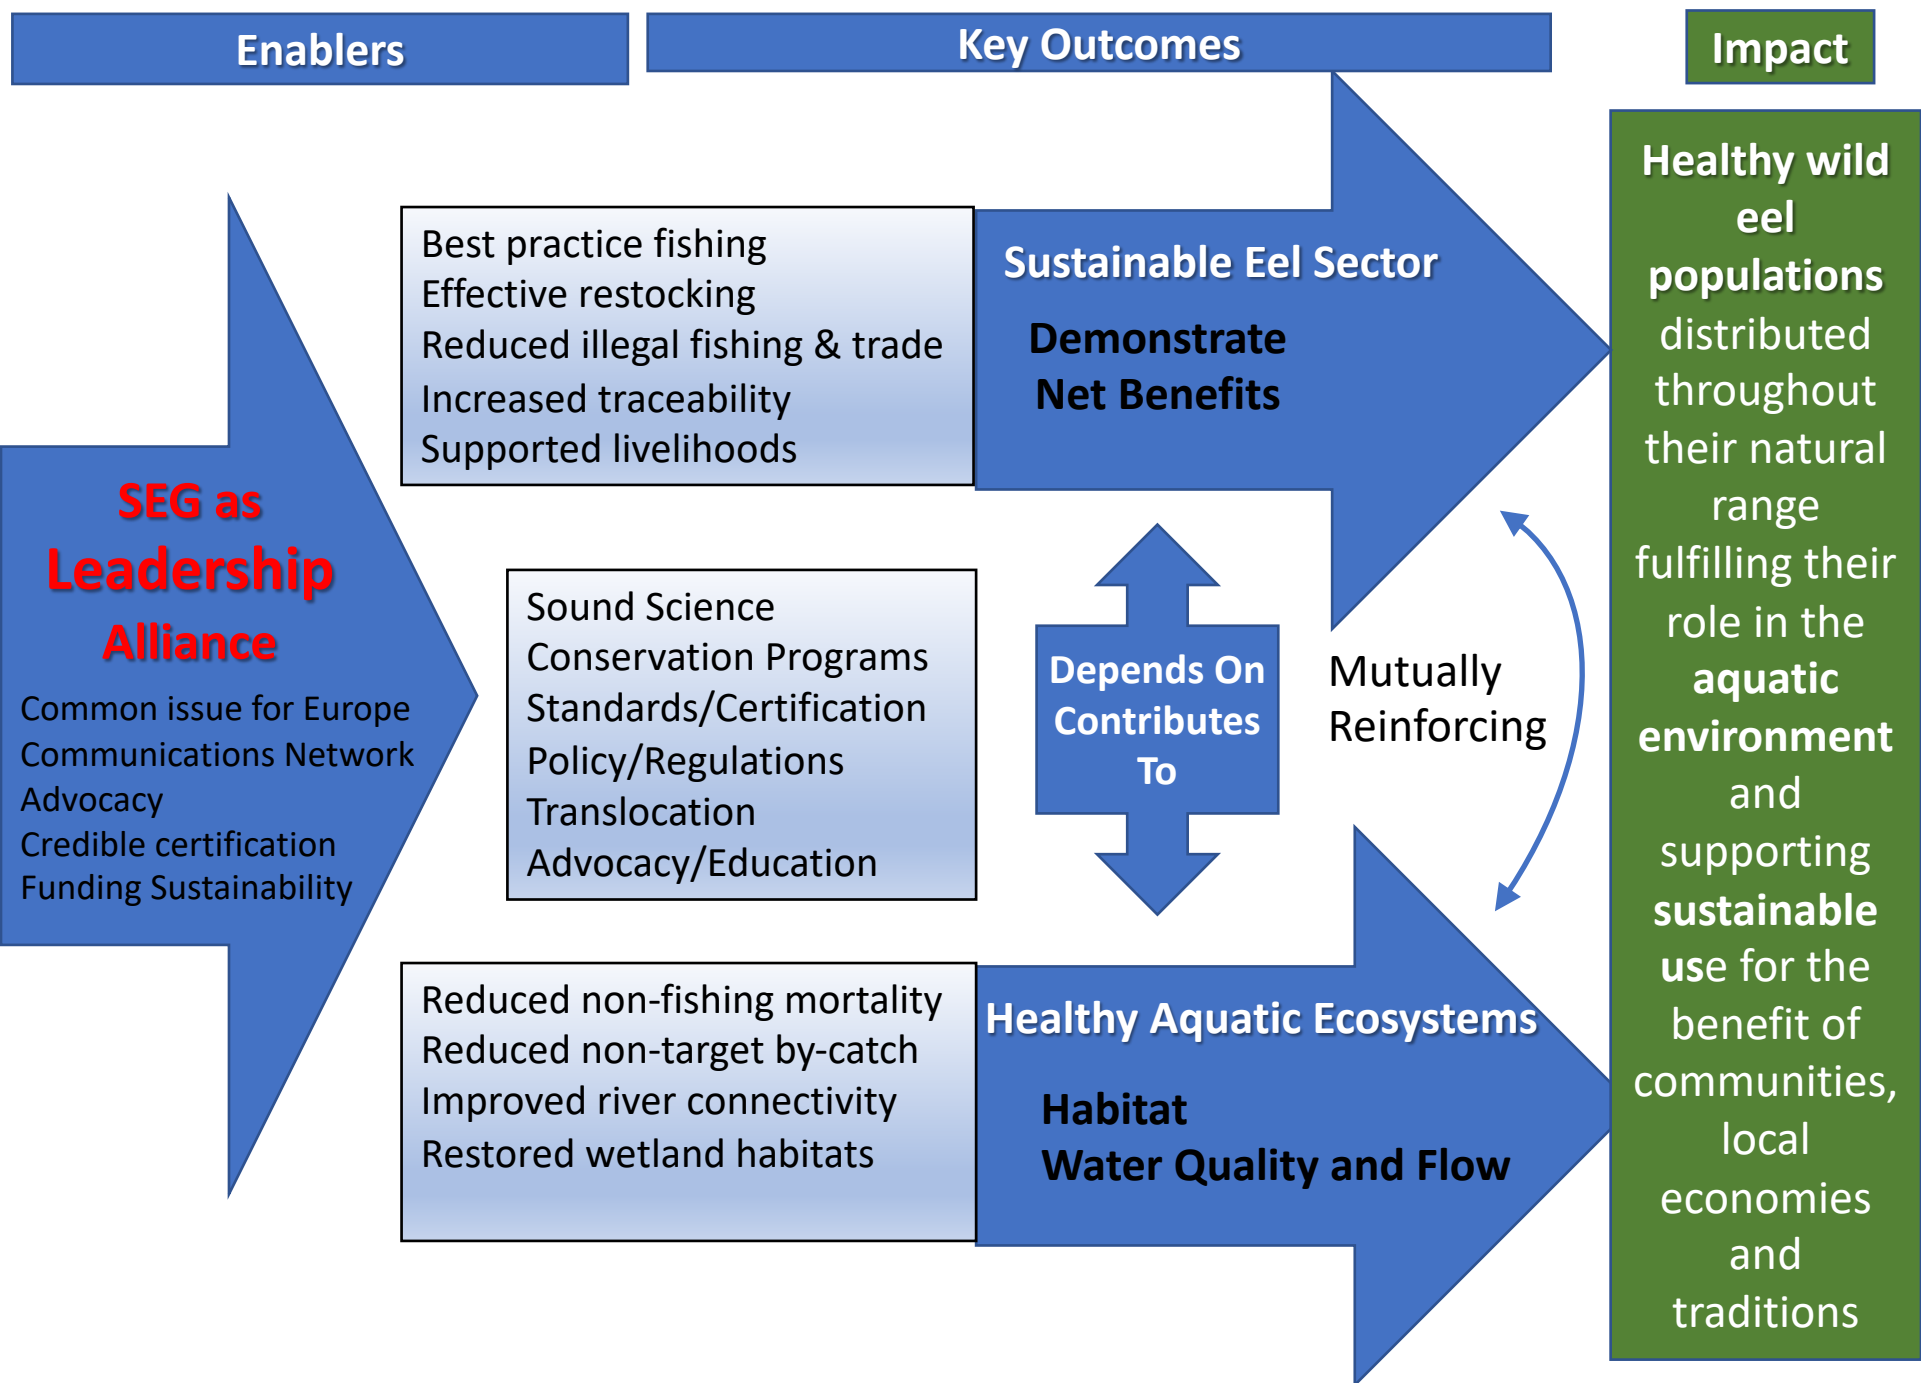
Enablers

Key Outcomes

Impact

SEG as Leadership Alliance

Common issue for Europe
Communications Network
Advocacy
Credible certification
Funding Sustainability

Best practice fishing
Effective restocking
Reduced illegal fishing & trade
Increased traceability
Supported livelihoods

Sustainable Eel Sector

Demonstrate Net Benefits

Sound Science
Conservation Programs
Standards/Certification
Policy/Regulations
Translocation
Advocacy/Education

Depends On Contributes To

Mutually Reinforcing

Reduced non-fishing mortality
Reduced non-target by-catch
Improved river connectivity
Restored wetland habitats

Healthy Aquatic Ecosystems

Habitat
Water Quality and Flow

Healthy wild eel populations distributed throughout their natural range fulfilling their role in the aquatic environment and supporting sustainable use for the benefit of communities, local economies and traditions